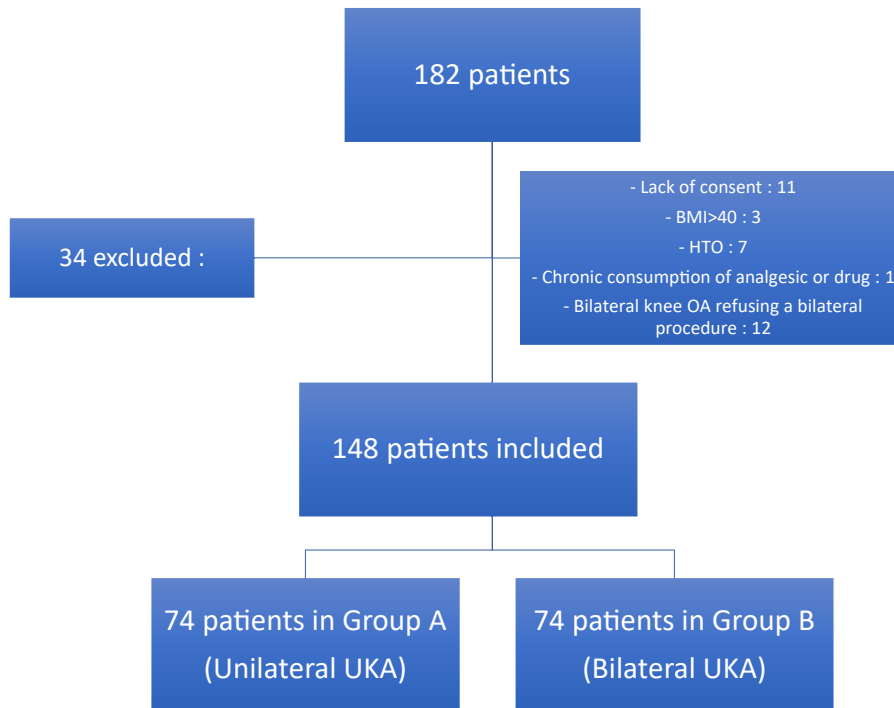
182 patients

34 excluded :

- Lack of consent : 11
- BMI>40 : 3
- HTO : 7
- Chronic consumption of analgesic or drug : 1
- Bilateral knee OA refusing a bilateral procedure : 12

148 patients included

74 patients in Group A (Unilateral UKA)

74 patients in Group B (Bilateral UKA)